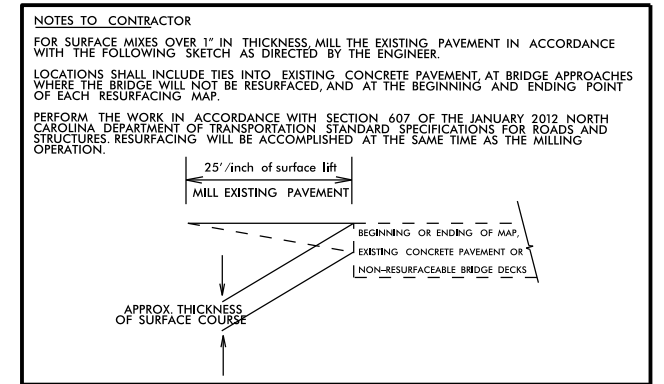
NOTES TO CONTRACTOR

FOR SURFACE MIXES OVER 1" IN THICKNESS, MILL THE EXISTING PAVEMENT IN ACCORDANCE WITH THE FOLLOWING SKETCH AS DIRECTED BY THE ENGINEER.

LOCATIONS SHALL INCLUDE TIES INTO EXISTING CONCRETE PAVEMENT, AT BRIDGE APPROACHES WHERE THE BRIDGE WILL NOT BE RESURFACED, AND AT THE BEGINNING AND ENDING POINT OF EACH RESURFACING MAP.

PERFORM THE WORK IN ACCORDANCE WITH SECTION 607 OF THE JANUARY 2012 NORTH CAROLINA DEPARTMENT OF TRANSPORTATION STANDARD SPECIFICATIONS FOR ROADS AND STRUCTURES. RESURFACING WILL BE ACCOMPLISHED AT THE SAME TIME AS THE MILLING OPERATION.

25'/inch of surface lift

MILL EXISTING PAVEMENT

BEGINNING OR ENDING OF MAP, EXISTING CONCRETE PAVEMENT OR NON-RESURFACEABLE BRIDGE DECKS

APPROX. THICKNESS OF SURFACE COURSE